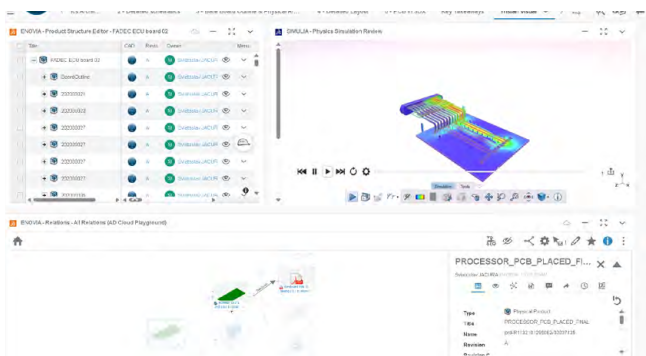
ENOVIA - Product Structure Editor - FADEC ECU board 02

| Title | CAD | Revis | Owner | Matu |
|---|---|---|---|---|
| FADEC ECU board 02 | | A | | |
| BoardOutline | | A | | |
| 200000021 | | A | | |
| 200000003 | | A | | |
| 200000001 | | A | | |
| 200000007 | | A | | |
| 200000007 | | A | | |

SIMULIA - Physics Simulation Review

ENOVIA - Relations - All Relations (AD Cloud Playground)

PROCESSOR_PCB_PLACED_FI...

| Type | Physical Product |
|---|---|
| Title | PROCESSOR_PCB_PLACED_FINAL |
| Name | |
| Revision | A |